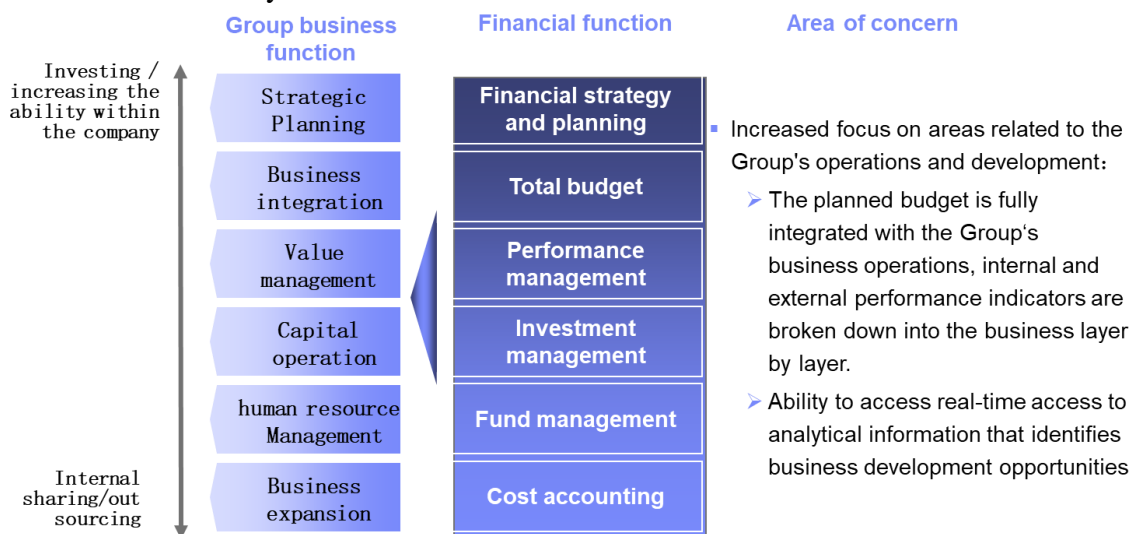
Group business function

Financial function

Area of concern

Investing / increasing the ability within the company

Internal sharing/out sourcing

Strategic Planning

Business integration

Value management

Capital operation

human resource Management

Business expansion

Financial strategy and planning

Total budget

Performance management

Investment management

Fund management

Cost accounting

▪ Increased focus on areas related to the Group's operations and development:

➢ The planned budget is fully integrated with the Group‘s business operations, internal and external performance indicators are broken down into the business layer by layer.

➢ Ability to access real-time access to analytical information that identifies business development opportunities